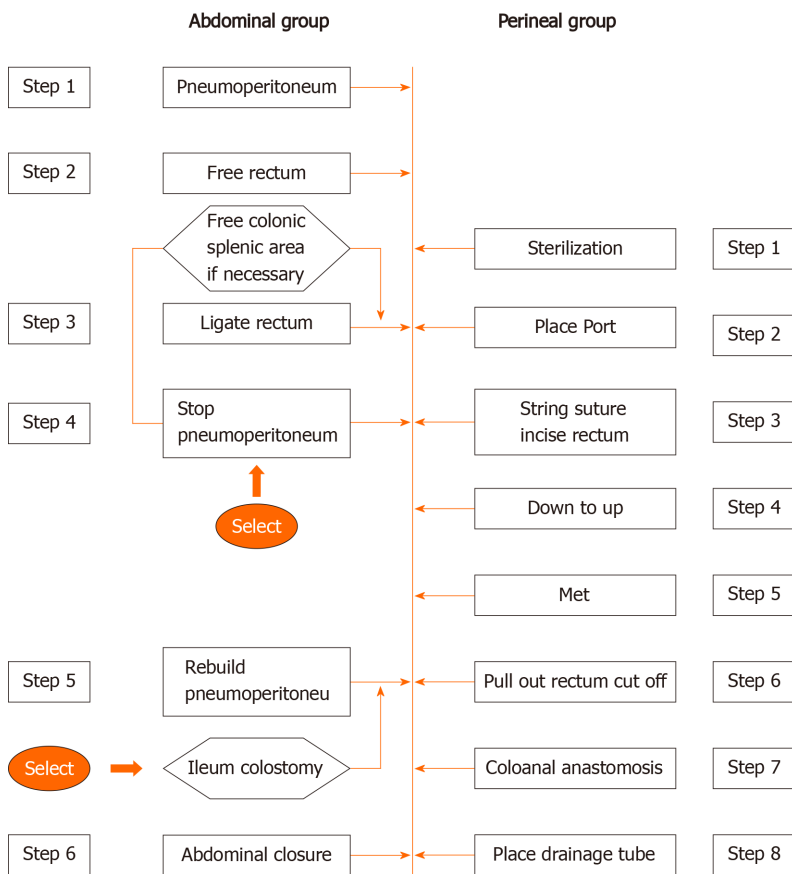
Abdominal group

Perineal group

Step 1

Pneumoperitoneum

Step 2

Free rectum

Free colonic splenic area if necessary

Sterilization

Step 1

Step 3

Ligate rectum

Place Port

Step 2

Step 4

Stop pneumoperitoneum

String suture incise rectum

Step 3

Select

Down to up

Step 4

Met

Step 5

Step 5

Rebuild pneumoperitoneu

Pull out rectum cut off

Step 6

Select

Ileum colostomy

Coloanal anastomosis

Step 7

Step 6

Abdominal closure

Place drainage tube

Step 8